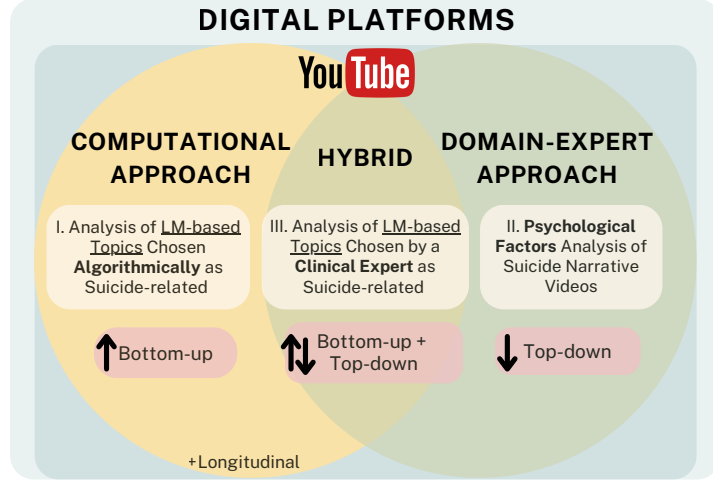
DIGITAL PLATFORMS

YouTube

COMPUTATIONAL APPROACH

HYBRID

DOMAIN-EXPERT APPROACH

I. Analysis of LM-based Topics Chosen Algorithmically as Suicide-related

III. Analysis of LM-based Topics Chosen by a Clinical Expert as Suicide-related

II. Psychological Factors Analysis of Suicide Narrative Videos

↑ Bottom-up

⇅ Bottom-up + Top-down

↓ Top-down

+Longitudinal